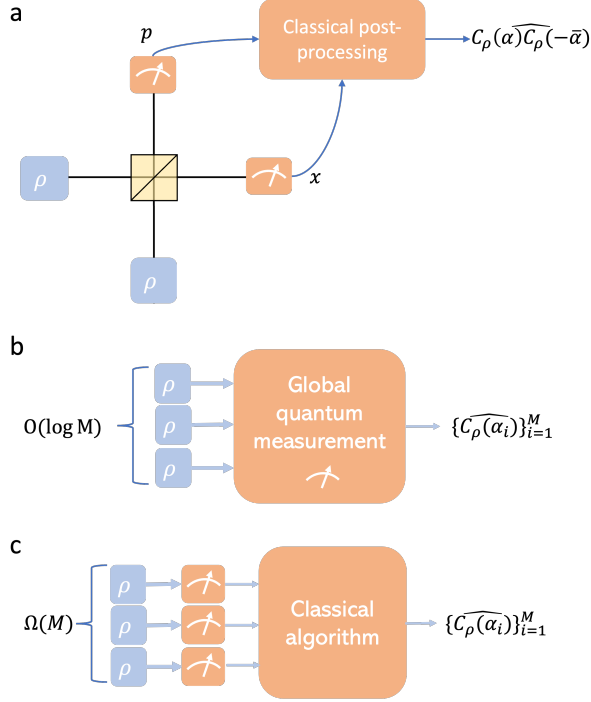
a

$p$

Classical post-processing

$C_\rho(\alpha)\widehat{C_\rho}(-\bar{\alpha})$

$\rho$

$x$

$\rho$

b

$\rho$

$\rho$

$\rho$

$\mathrm{O}(\log \mathrm{M})$

Global quantum measurement

$\{\widehat{C_\rho(\alpha_i)}\}_{i=1}^{M}$

c

$\rho$

$\rho$

$\rho$

$\Omega(M)$

Classical algorithm

$\{\widehat{C_\rho(\alpha_i)}\}_{i=1}^{M}$